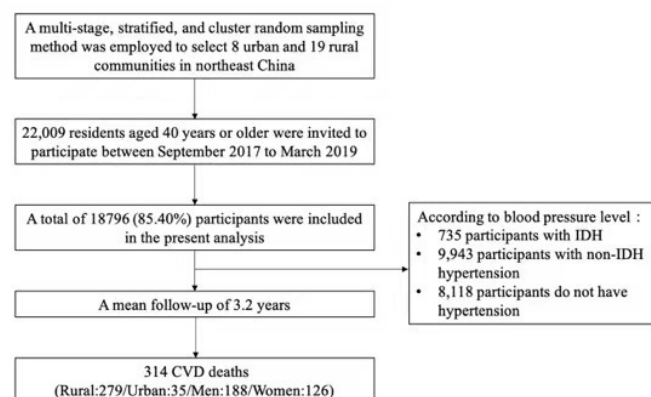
A multi-stage, stratified, and cluster random sampling method was employed to select 8 urban and 19 rural communities in northeast China

22,009 residents aged 40 years or older were invited to participate between September 2017 to March 2019

A total of 18796 (85.40%) participants were included in the present analysis

According to blood pressure level :
• 735 participants with IDH
• 9,943 participants with non-IDH hypertension
• 8,118 participants do not have hypertension

A mean follow-up of 3.2 years

314 CVD deaths
(Rural:279/Urban:35/Men:188/Women:126)